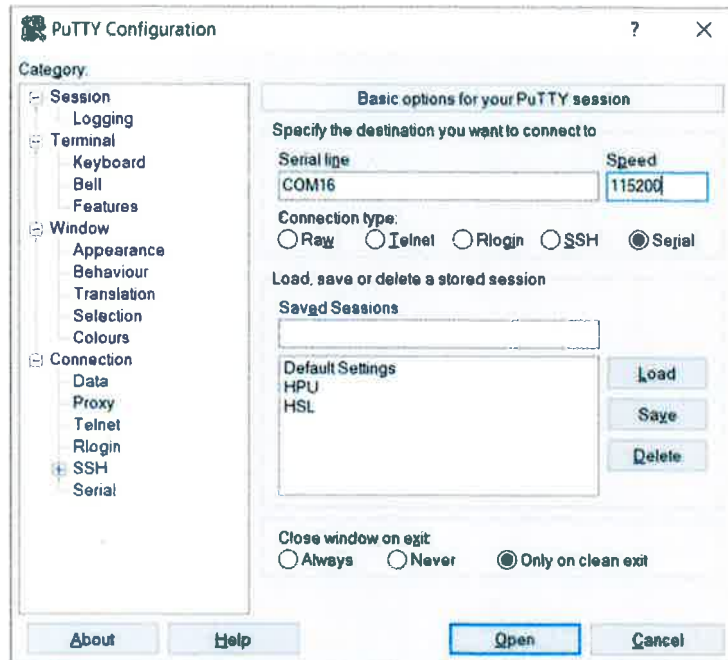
PuTTY Configuration ? ×

Category:
Session
Logging
Terminal
Keyboard
Bell
Features
Window
Appearance
Behaviour
Translation
Selection
Colours
Connection
Data
Proxy
Telnet
Rlogin
SSH
Serial

Basic options for your PuTTY session
Specify the destination you want to connect to
Serial line
COM16
Speed
115200
Connection type:
Raw Telnet Rlogin SSH Serial
Load, save or delete a stored session
Saved Sessions
Default Settings
HPU
HSL
Load
Save
Delete
Close window on exit
Always Never Only on clean exit

About Help Open Cancel